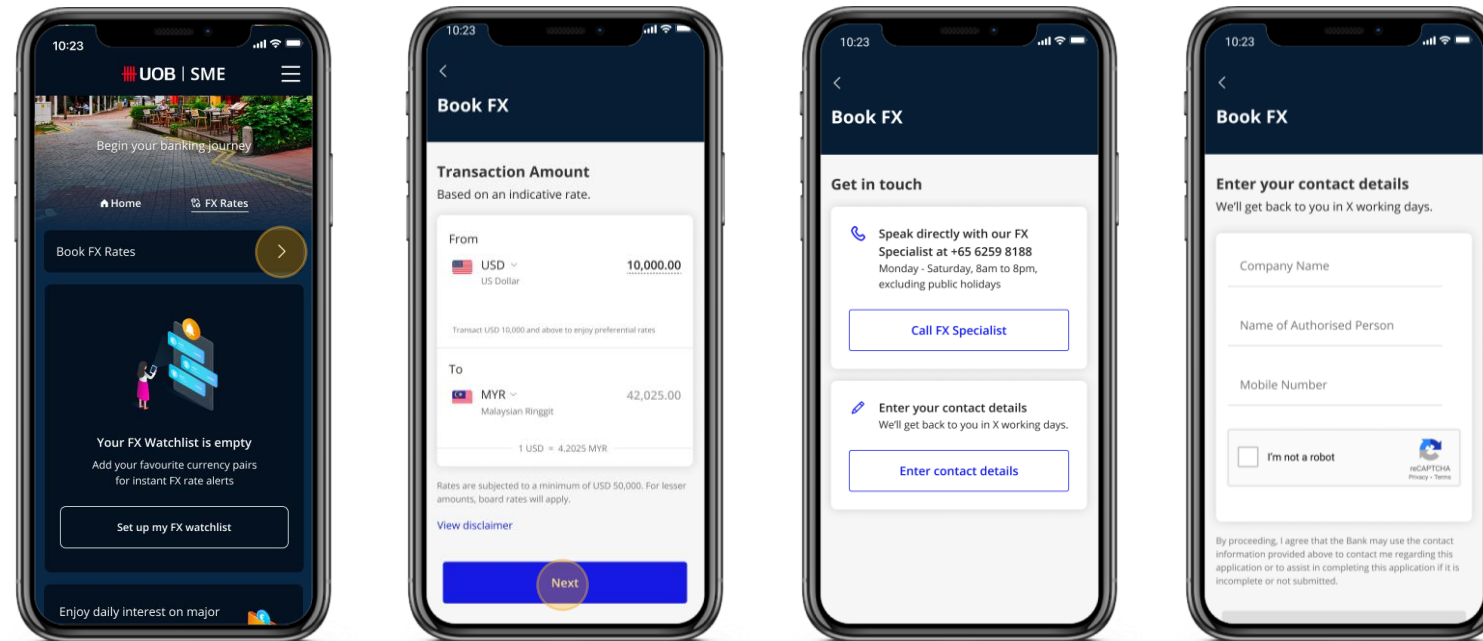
10:23

UOB | SME

Begin your banking journey

Home FX Rates

Book FX Rates

Your FX Watchlist is empty

Add your favourite currency pairs for instant FX rate alerts

Set up my FX watchlist

Enjoy daily interest on major

10:23

Book FX

Transaction Amount

Based on an indicative rate.

From

USD

US Dollar

10,000.00

Transact USD 10,000 and above to enjoy preferential rates

To

MYR

Malaysian Ringgit

42,025.00

1 USD = 4.2025 MYR

Rates are subjected to a minimum of USD 50,000. For lesser amounts, board rates will apply.

View disclaimer

Next

10:23

Book FX

Get in touch

Speak directly with our FX Specialist at +65 6259 8188

Monday - Saturday, 8am to 8pm, excluding public holidays

Call FX Specialist

Enter your contact details

We'll get back to you in X working days.

Enter contact details

10:23

Book FX

Enter your contact details

We'll get back to you in X working days.

Company Name

Name of Authorised Person

Mobile Number

I'm not a robot

reCAPTCHA

Privacy - Terms

By proceeding, I agree that the Bank may use the contact information provided above to contact me regarding this application or to assist in completing this application if it is incomplete or not submitted.